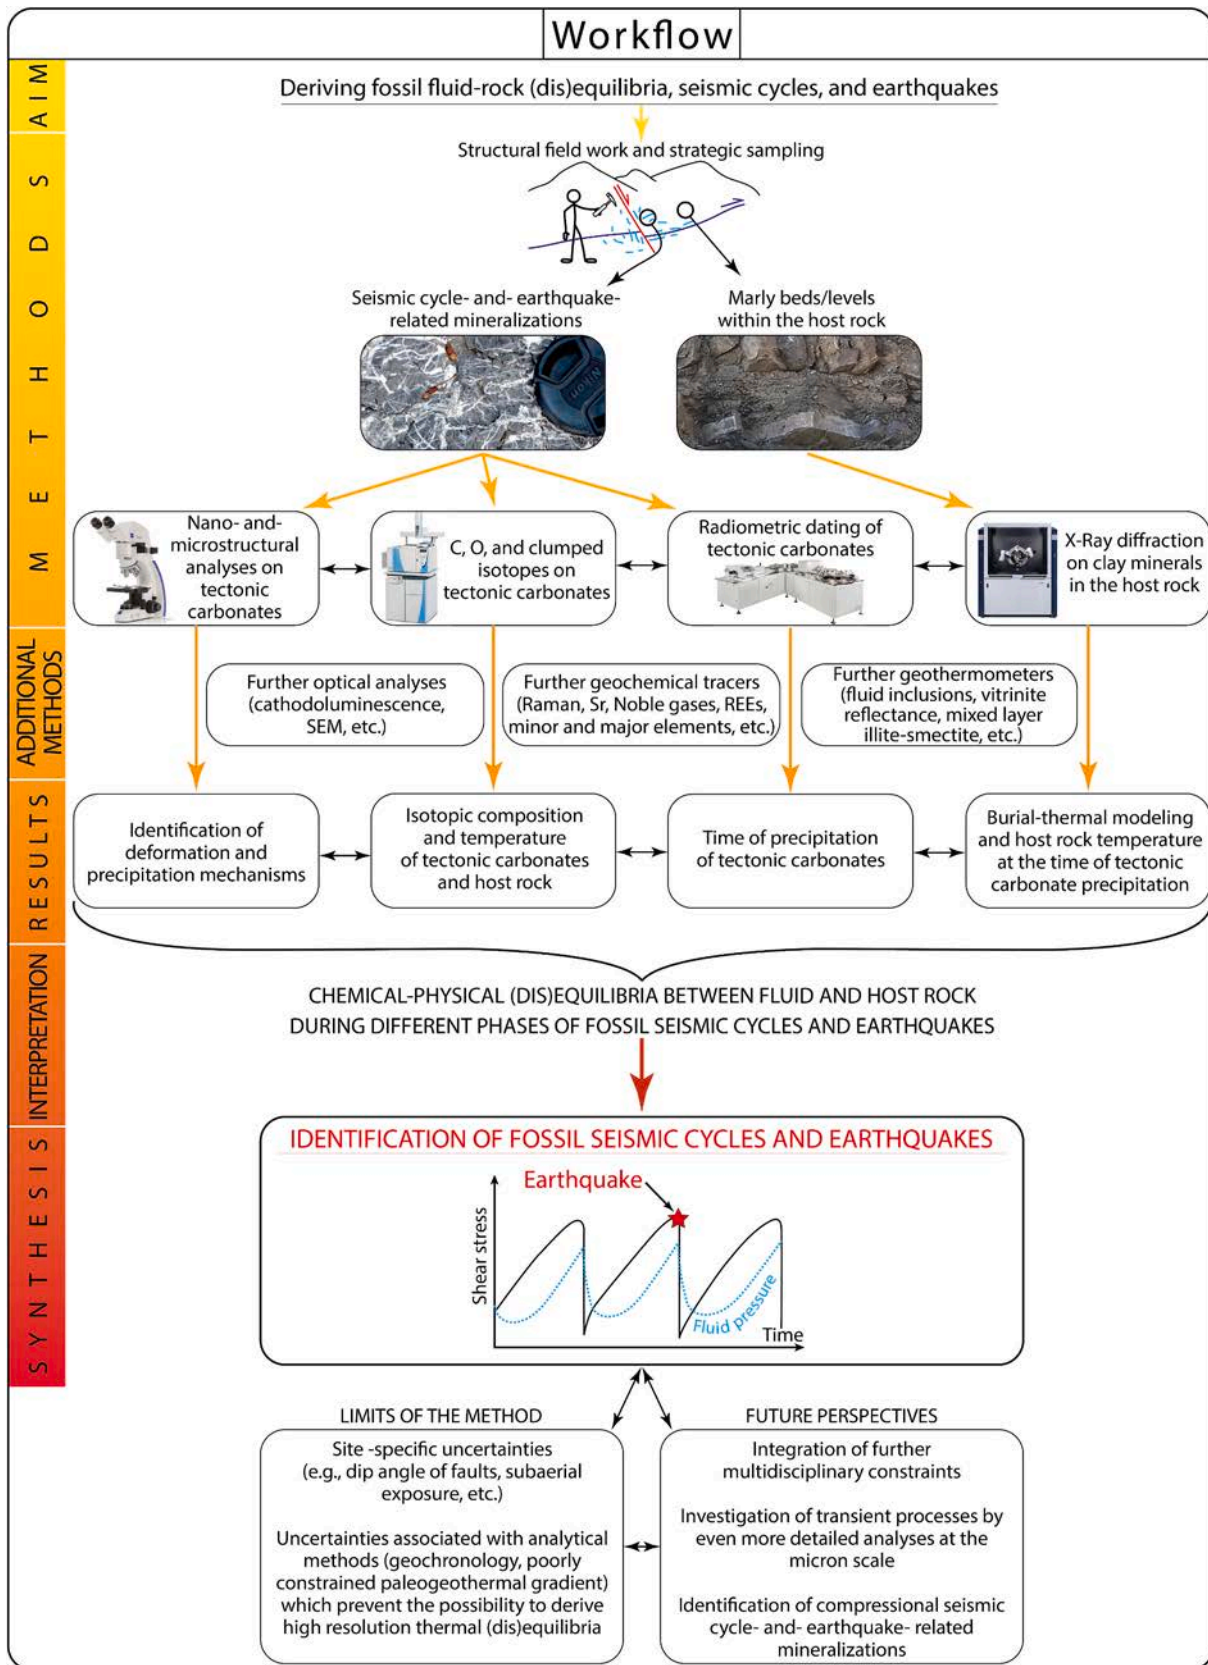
Workflow

AIM

Deriving fossil fluid-rock (dis)equilibria, seismic cycles, and earthquakes

METHODS

Structural field work and strategic sampling

Seismic cycle- and- earthquake-related mineralizations

Marly beds/levels within the host rock

Nano- and-microstructural analyses on tectonic carbonates

C, O, and clumped isotopes on tectonic carbonates

Radiometric dating of tectonic carbonates

X-Ray diffraction on clay minerals in the host rock

ADDITIONAL METHODS

Further optical analyses (cathodoluminescence, SEM, etc.)

Further geochemical tracers (Raman, Sr, Noble gases, REEs, minor and major elements, etc.)

Further geothermometers (fluid inclusions, vitrinite reflectance, mixed layer illite-smectite, etc.)

RESULTS

Identification of deformation and precipitation mechanisms

Isotopic composition and temperature of tectonic carbonates and host rock

Time of precipitation of tectonic carbonates

Burial-thermal modeling and host rock temperature at the time of tectonic carbonate precipitation

INTERPRETATION

CHEMICAL-PHYSICAL (DIS)EQUILIBRIA BETWEEN FLUID AND HOST ROCK DURING DIFFERENT PHASES OF FOSSIL SEISMIC CYCLES AND EARTHQUAKES

SYNTHESIS

IDENTIFICATION OF FOSSIL SEISMIC CYCLES AND EARTHQUAKES

Earthquake

Shear stress

Fluid pressure

Time

LIMITS OF THE METHOD

Site -specific uncertainties (e.g., dip angle of faults, subaerial exposure, etc.)

Uncertainties associated with analytical methods (geochronology, poorly constrained paleogeothermal gradient) which prevent the possibility to derive high resolution thermal (dis)equilibria

FUTURE PERSPECTIVES

Integration of further multidisciplinary constraints

Investigation of transient processes by even more detailed analyses at the micron scale

Identification of compressional seismic cycle- and- earthquake- related mineralizations